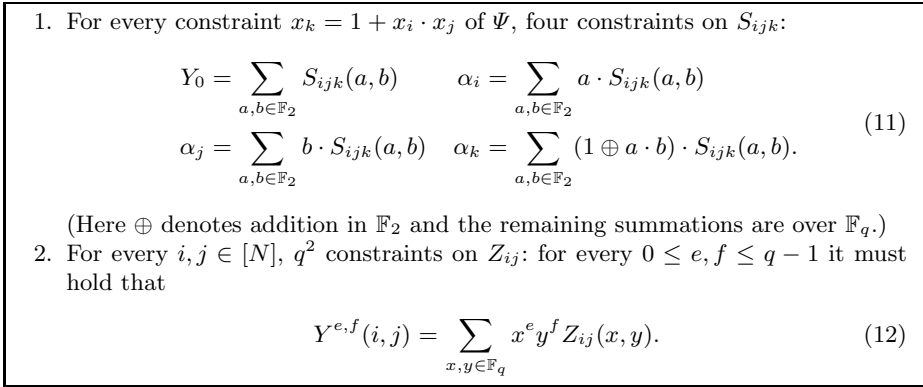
1. For every constraint $x_k = 1 + x_i \cdot x_j$ of $\Psi$, four constraints on $S_{ijk}$:

$$Y_0 = \sum_{a,b\in\mathbb{F}_2} S_{ijk}(a,b) \qquad \alpha_i = \sum_{a,b\in\mathbb{F}_2} a \cdot S_{ijk}(a,b)$$
$$\alpha_j = \sum_{a,b\in\mathbb{F}_2} b \cdot S_{ijk}(a,b) \quad \alpha_k = \sum_{a,b\in\mathbb{F}_2} (1 \oplus a \cdot b) \cdot S_{ijk}(a,b). \qquad (11)$$

(Here $\oplus$ denotes addition in $\mathbb{F}_2$ and the remaining summations are over $\mathbb{F}_q$.)

2. For every $i, j \in [N]$, $q^2$ constraints on $Z_{ij}$: for every $0 \leq e, f \leq q-1$ it must hold that

$$Y^{e,f}(i,j) = \sum_{x,y\in\mathbb{F}_q} x^e y^f Z_{ij}(x,y). \qquad (12)$$